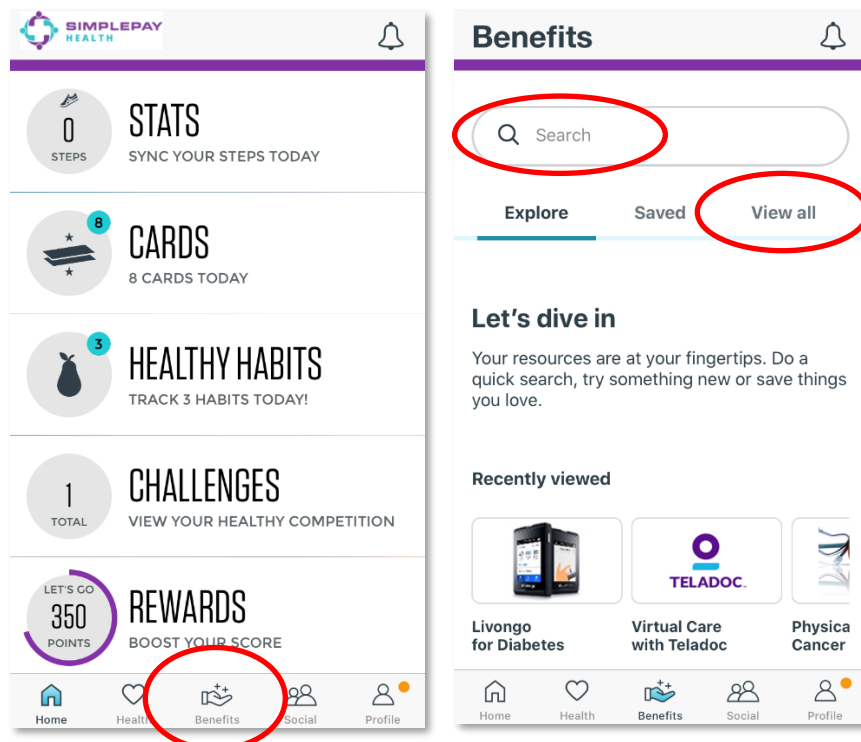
SIMPLEPAY HEALTH

0
STEPS
STATS
SYNC YOUR STEPS TODAY

8
CARDS
8 CARDS TODAY

3
HEALTHY HABITS
TRACK 3 HABITS TODAY!

1
TOTAL
CHALLENGES
VIEW YOUR HEALTHY COMPETITION

LET'S GO
350
POINTS
REWARDS
BOOST YOUR SCORE

Home Health Benefits Social Profile

Benefits

Search

Explore Saved View all

Let's dive in

Your resources are at your fingertips. Do a quick search, try something new or save things you love.

Recently viewed

TELADOC.

Livongo for Diabetes
Virtual Care with Teladoc
Physica Cancer

Home Health Benefits Social Profile